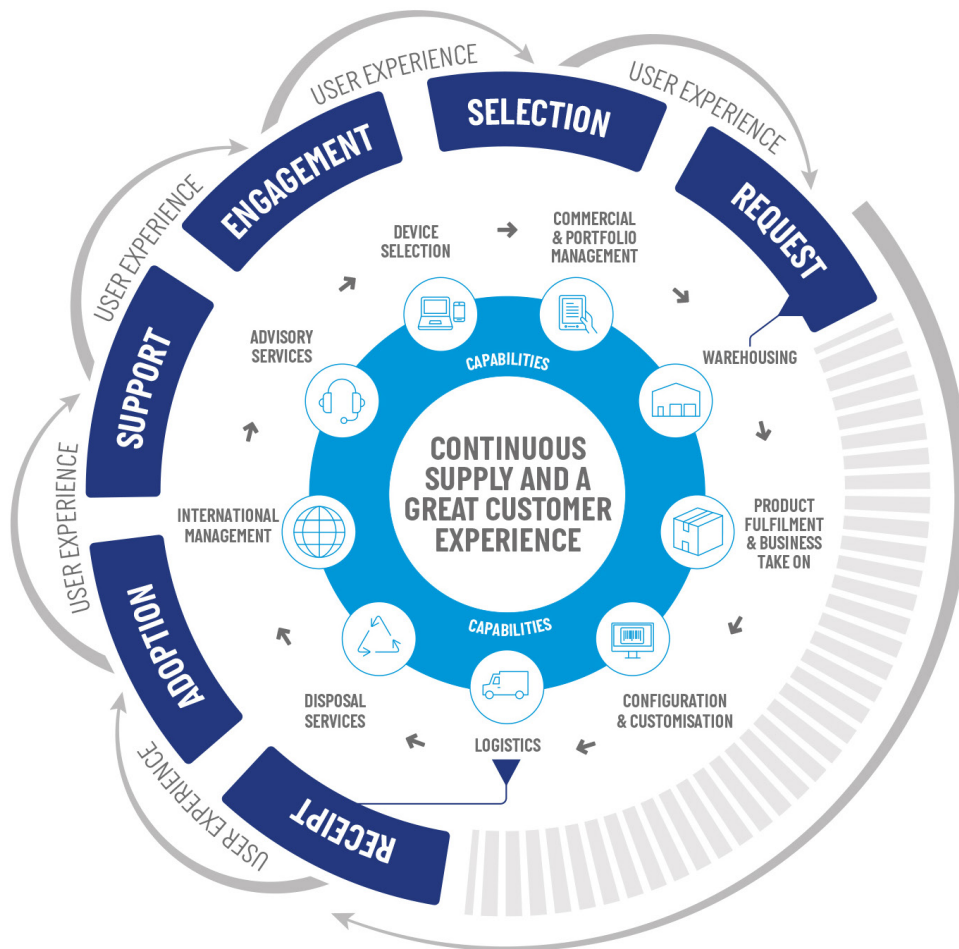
USER EXPERIENCE
SELECTION
USER EXPERIENCE
REQUEST
ENGAGEMENT
USER EXPERIENCE
SUPPORT
USER EXPERIENCE
ADOPTION
USER EXPERIENCE
RECEIPT

DEVICE SELECTION
COMMERCIAL & PORTFOLIO MANAGEMENT
ADVISORY SERVICES
WAREHOUSING
CAPABILITIES
CONTINUOUS SUPPLY AND A GREAT CUSTOMER EXPERIENCE
INTERNATIONAL MANAGEMENT
PRODUCT FULFILMENT & BUSINESS TAKE ON
CAPABILITIES
CONFIGURATION & CUSTOMISATION
DISPOSAL SERVICES
LOGISTICS